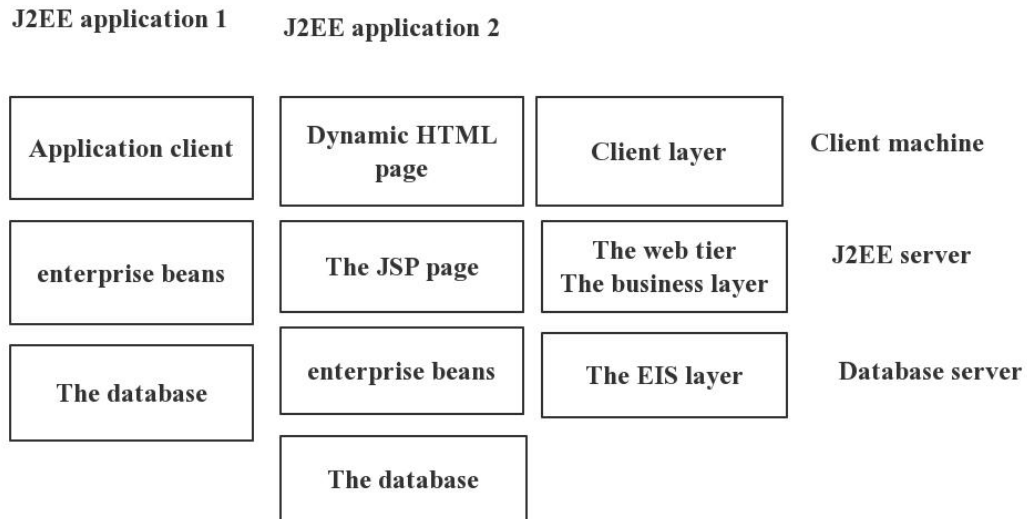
J2EE application 1

J2EE application 2

Application client

Dynamic HTML page

Client layer

Client machine

enterprise beans

The JSP page

The web tier
The business layer

J2EE server

The database

enterprise beans

The EIS layer

Database server

The database